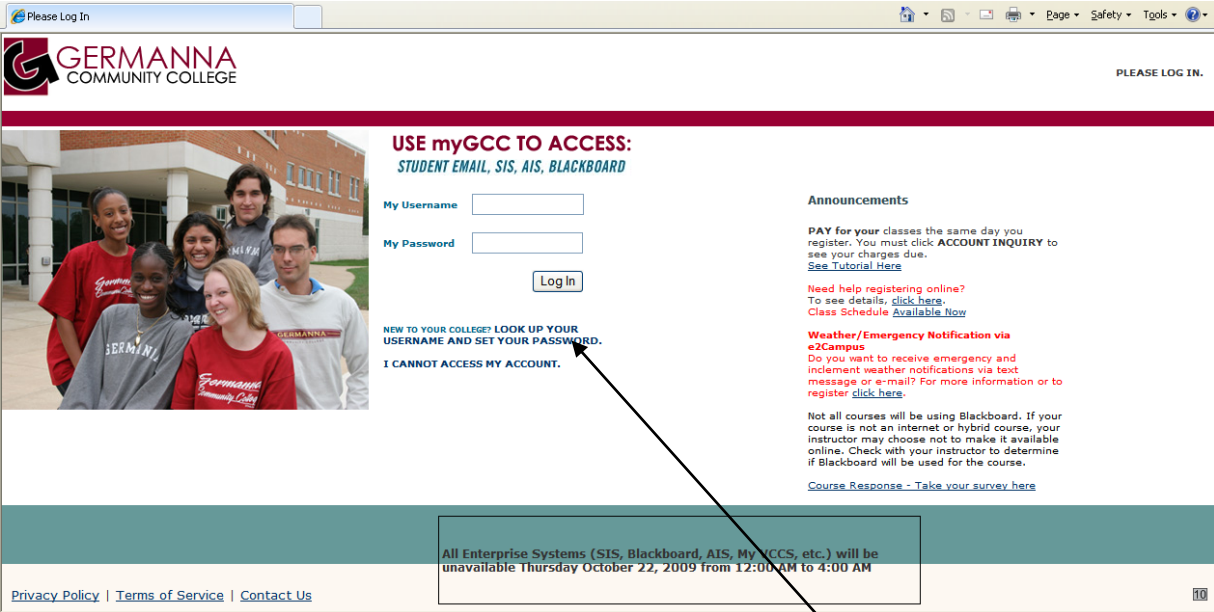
Please Log In

Page ▾ Safety ▾ Tools ▾

GERMANNA COMMUNITY COLLEGE

PLEASE LOG IN.

USE myGCC TO ACCESS:
STUDENT EMAIL, SIS, AIS, BLACKBOARD

My Username

My Password

Log In

NEW TO YOUR COLLEGE? LOOK UP YOUR USERNAME AND SET YOUR PASSWORD.

I CANNOT ACCESS MY ACCOUNT.

Announcements

PAY for your classes the same day you register. You must click ACCOUNT INQUIRY to see your charges due.
See Tutorial Here

Need help registering online?
To see details, click here.
Class Schedule Available Now

Weather/Emergency Notification via e2Campus
Do you want to receive emergency and inclement weather notifications via text message or e-mail? For more information or to register click here.

Not all courses will be using Blackboard. If your course is not an internet or hybrid course, your instructor may choose not to make it available online. Check with your instructor to determine if Blackboard will be used for the course.

Course Response - Take your survey here

All Enterprise Systems (SIS, Blackboard, AIS, My VCCS, etc.) will be unavailable Thursday October 22, 2009 from 12:00 AM to 4:00 AM

Privacy Policy | Terms of Service | Contact Us

10